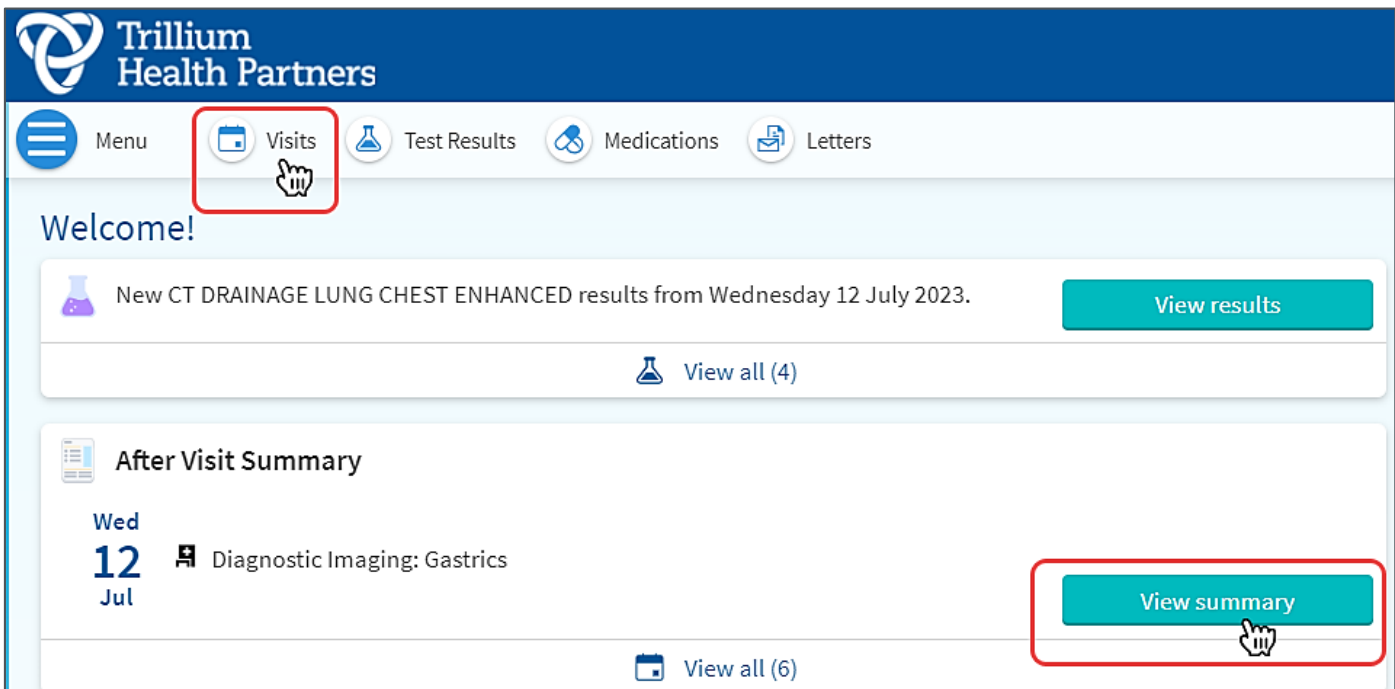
Trillium Health Partners

Menu Visits Test Results Medications Letters

Welcome!

New CT DRAINAGE LUNG CHEST ENHANCED results from Wednesday 12 July 2023.

View results

View all (4)

After Visit Summary

Wed
12
Jul

Diagnostic Imaging: Gastrics

View summary

View all (6)